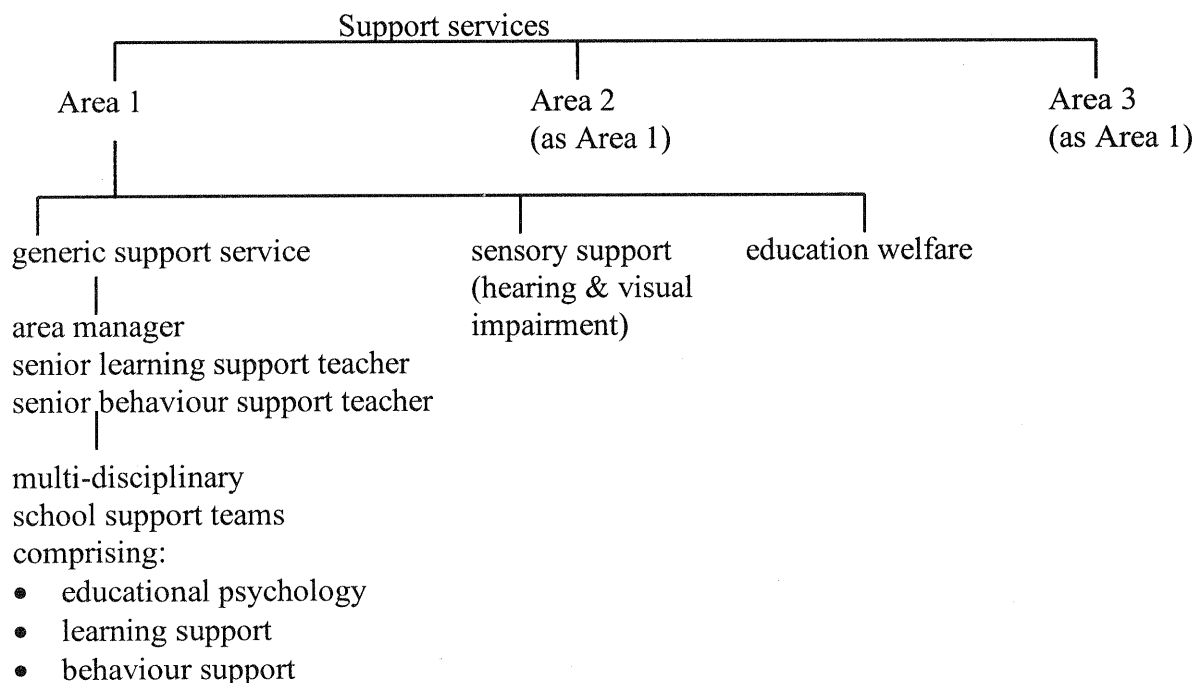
Support services

Area 1

Area 2
(as Area 1)

Area 3
(as Area 1)

generic support service

area manager
senior learning support teacher
senior behaviour support teacher

multi-disciplinary
school support teams
comprising:
- educational psychology
- learning support
- behaviour support

sensory support
(hearing & visual impairment)

education welfare